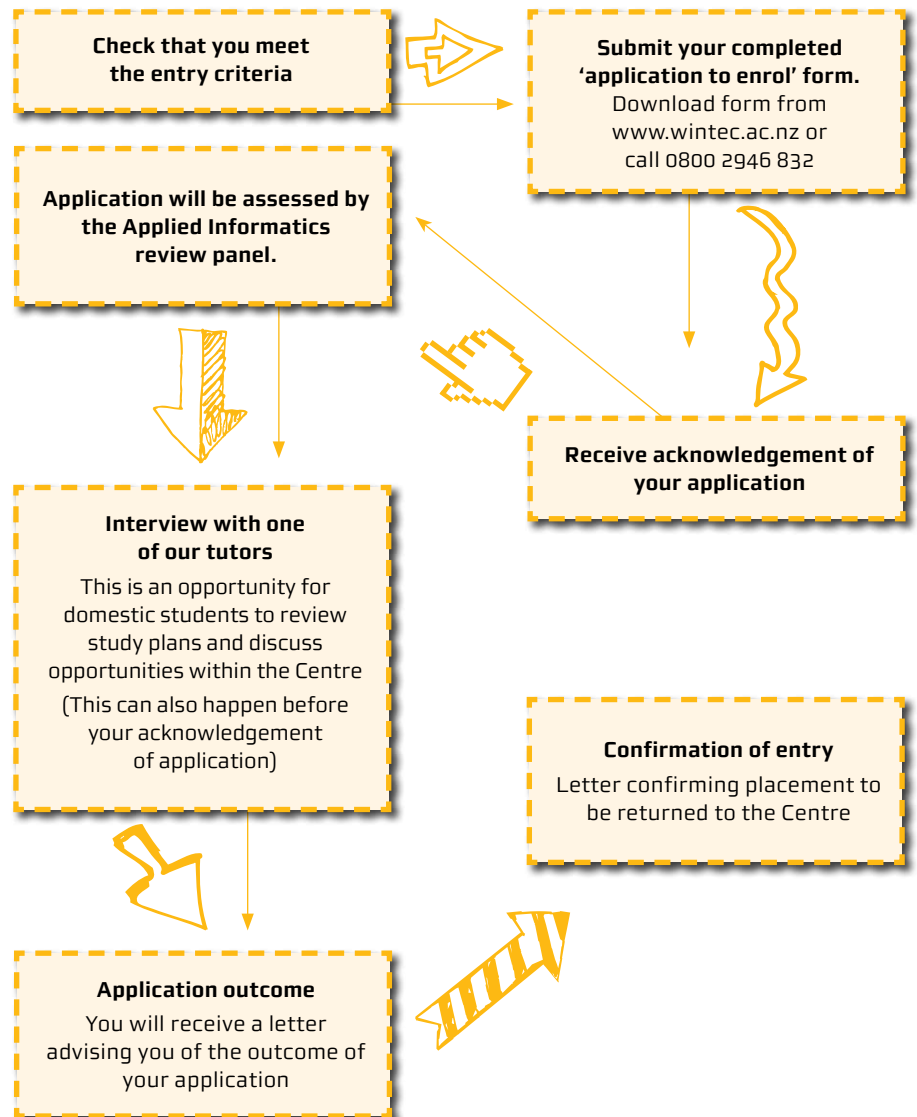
**Check that you meet the entry criteria**

**Submit your completed ‘application to enrol’ form.**
Download form from www.wintec.ac.nz or call 0800 2946 832

**Application will be assessed by the Applied Informatics review panel.**

**Receive acknowledgement of your application**

**Interview with one of our tutors**
This is an opportunity for domestic students to review study plans and discuss opportunities within the Centre
(This can also happen before your acknowledgement of application)

**Confirmation of entry**
Letter confirming placement to be returned to the Centre

**Application outcome**
You will receive a letter advising you of the outcome of your application